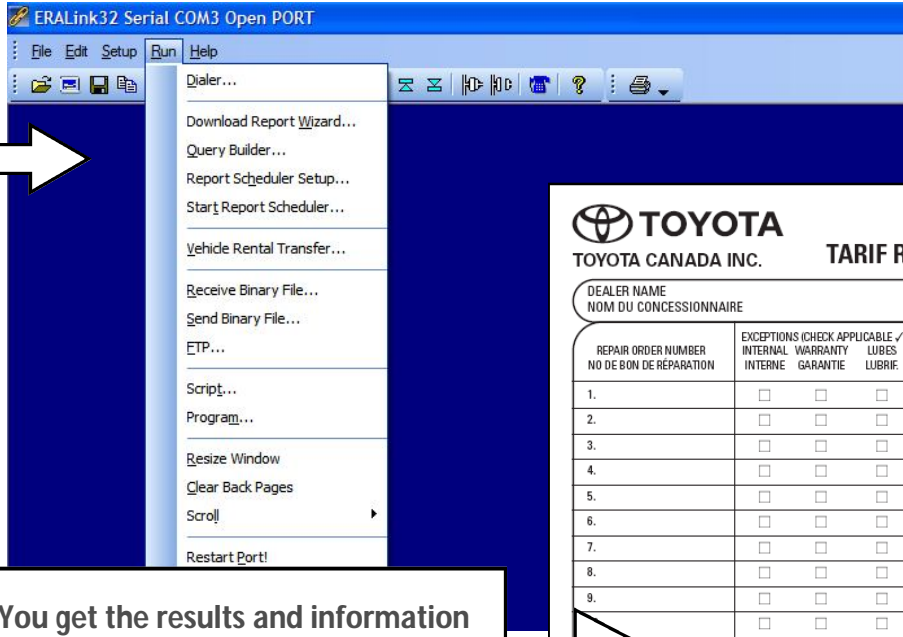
ERALink32 Serial COM3 Open PORT

File Edit Setup Run Help

Dialer...
Download Report Wizard...
Query Builder...
Report Scheduler Setup...
Start Report Scheduler...
Vehicle Rental Transfer...
Receive Binary File...
Send Binary File...
FTP...
Script...
Program...
Resize Window
Clear Back Pages
Scroll
Restart Port!

TOYOTA
TOYOTA CANADA INC.
TARIF R

DEALER NAME
NOM DU CONCESSIONNAIRE

| REPAIR ORDER NUMBER NO DE BON DE RÉPARATION | EXCEPTIONS (CHECK APPLICABLE ✓ INTERNAL INTERNE | WARRANTY GARANTIE | LUBES LUBRIF. |
|---|---|---|---|
| 1. | □ | □ | □ |
| 2. | □ | □ | □ |
| 3. | □ | □ | □ |
| 4. | □ | □ | □ |
| 5. | □ | □ | □ |
| 6. | □ | □ | □ |
| 7. | □ | □ | □ |
| 8. | □ | □ | □ |
| 9. | □ | □ | □ |
| | □ | □ | □ |

You get the results and information